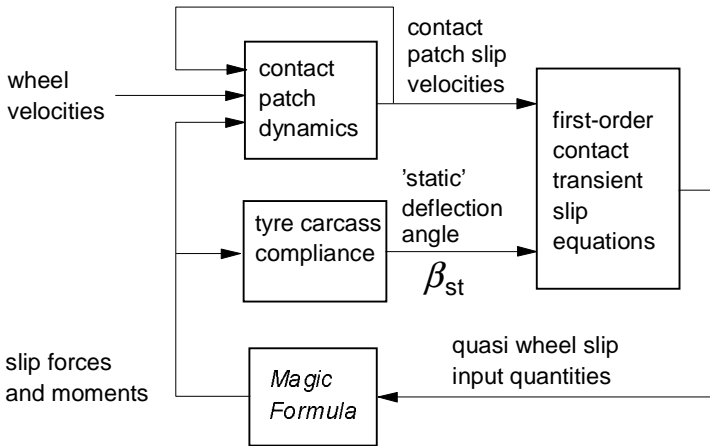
wheel velocities

contact patch dynamics

contact patch slip velocities

first-order contact transient slip equations

tyre carcass compliance

'static' deflection angle

$\beta_{st}$

slip forces and moments

Magic Formula

quasi wheel slip input quantities